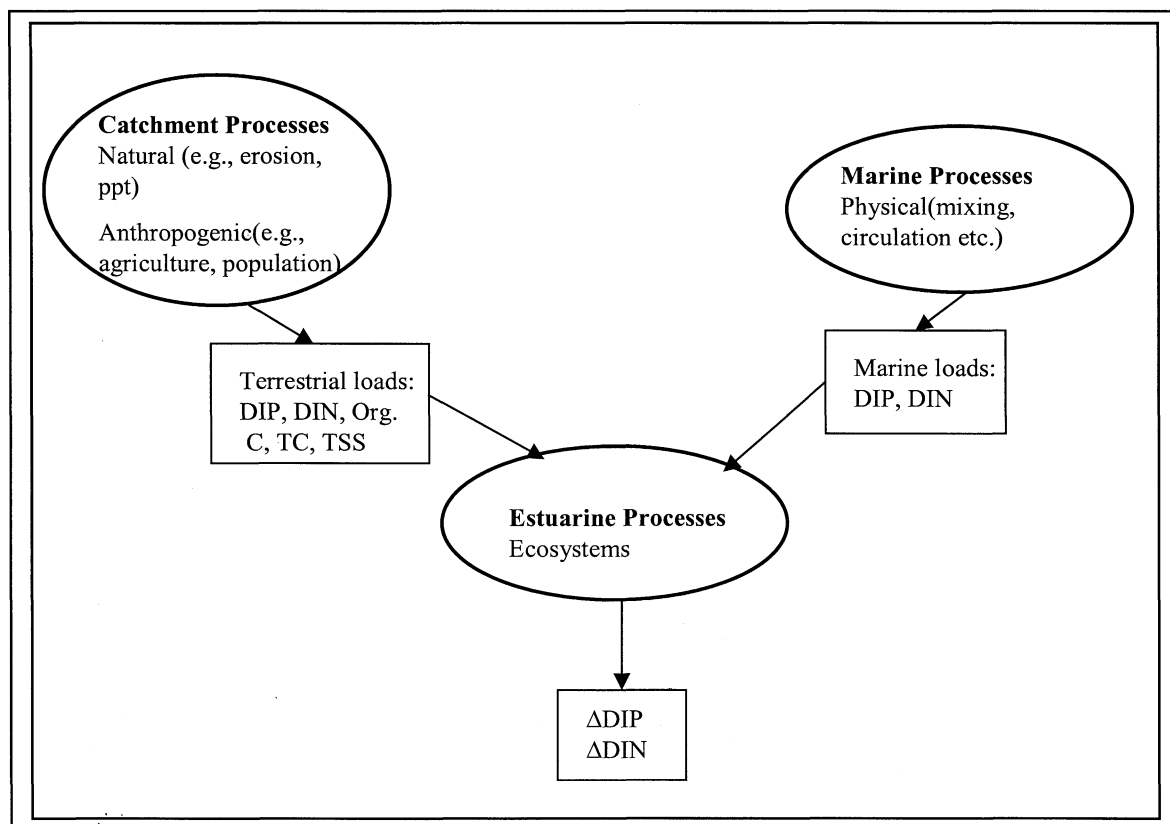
**Catchment Processes**
Natural (e.g., erosion, ppt)
Anthropogenic(e.g., agriculture, population)

**Marine Processes**
Physical(mixing, circulation etc.)

Terrestrial loads: DIP, DIN, Org. C, TC, TSS

Marine loads: DIP, DIN

**Estuarine Processes**
Ecosystems

$\Delta$DIP
$\Delta$DIN